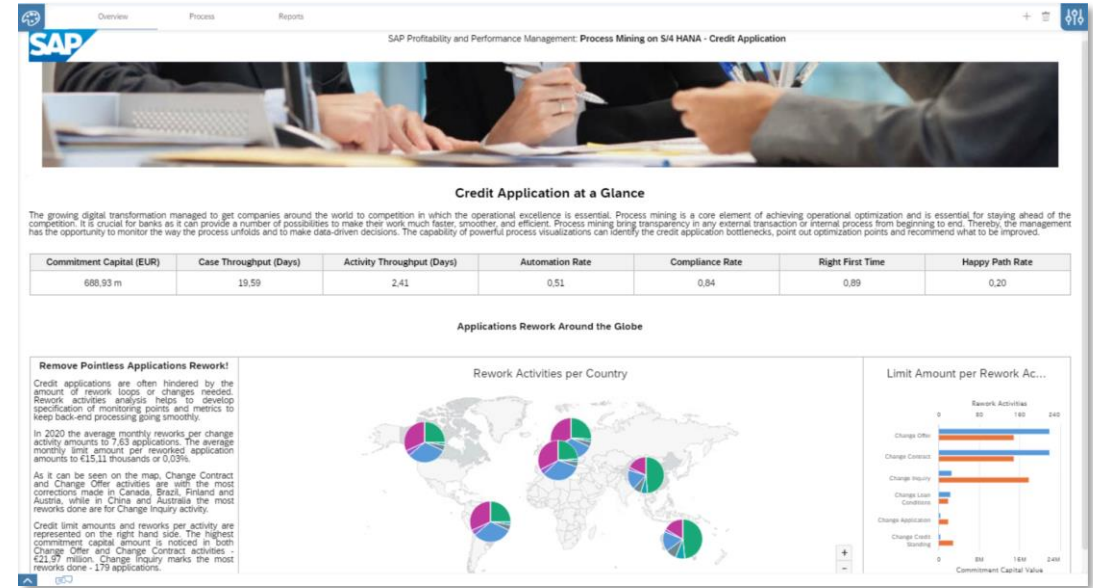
Overview Process Reports

SAP

SAP Profitability and Performance Management: **Process Mining on S/4 HANA - Credit Application**

**Credit Application at a Glance**

The growing digital transformation managed to get companies around the world to competition in which the operational excellence is essential. Process mining is a core element of achieving operational optimization and is essential for staying ahead of the competition. It is crucial for banks as it can provide a number of possibilities to make their work much faster, smoother, and efficient. Process mining bring transparency in any external transaction or internal process from beginning to end. Thereby, the management has the opportunity to monitor the way the process unfolds and to make data-driven decisions. The capability of powerful process visualizations can identify the credit application bottlenecks, point out optimization points and recommend what to be improved.

| Commitment Capital (EUR) | Case Throughput (Days) | Activity Throughput (Days) | Automation Rate | Compliance Rate | Right First Time | Happy Path Rate |
|---|---|---|---|---|---|---|
| 688,93 m | 19,59 | 2,41 | 0,51 | 0,84 | 0,89 | 0,20 |

**Applications Rework Around the Globe**

**Remove Pointless Applications Rework!**

Credit applications are often hindered by the amount of rework loops or changes needed. Rework activities analysis helps to develop specification of monitoring points and metrics to keep back-end processing going smoothly.

In 2020 the average monthly reworks per change activity amounts to 7,63 applications. The average monthly limit amount per reworked application amounts to €15,11 thousands or 0,03%.

As it can be seen on the map, Change Contract and Change Offer activities are with the most corrections made in Canada, Brazil, Finland and Austria, while in China and Australia the most reworks done are for Change Inquiry activity.

Credit limit amounts and reworks per activity are represented on the right hand side. The highest commitment capital amount is noticed in both Change Offer and Change Contract activities - €21,97 million. Change Inquiry marks the most reworks done - 179 applications.

Rework Activities per Country

Limit Amount per Rework Ac...

Rework Activities
0 80 160 240

Change Offer
Change Contract
Change Inquiry
Change Loan Conditions
Change Application
Change Credit Standing

0 8M 16M 24M
Commitment Capital Value